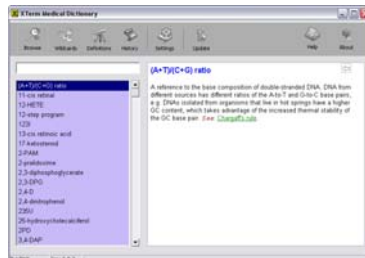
XTerm Medical Dictionary

Browse Wildcards Definitions History Settings Update Help About

(A+T)/(C+G) ratio
11-cis retinal
12-HETE
12-step program
123I
13-cis retinoic acid
17-ketosteroid
2-PAM
2-pralidoxime
2,3-diphosphoglycerate
2,3-DPG
2,4-D
2,4-dinitrophenol
2,4,5-T
25-hydroxycholecalciferol
2PD
3,4-DAP

(A+T)/(C+G) ratio

A reference to the base composition of double-stranded DNA. DNA from different sources has different ratios of the A-to-T and G-to-C base pairs, e.g. DNAs isolated from organisms that live in hot springs have a higher GC content, which takes advantage of the increased thermal stability of the GC base pair. See Chargaff's rule